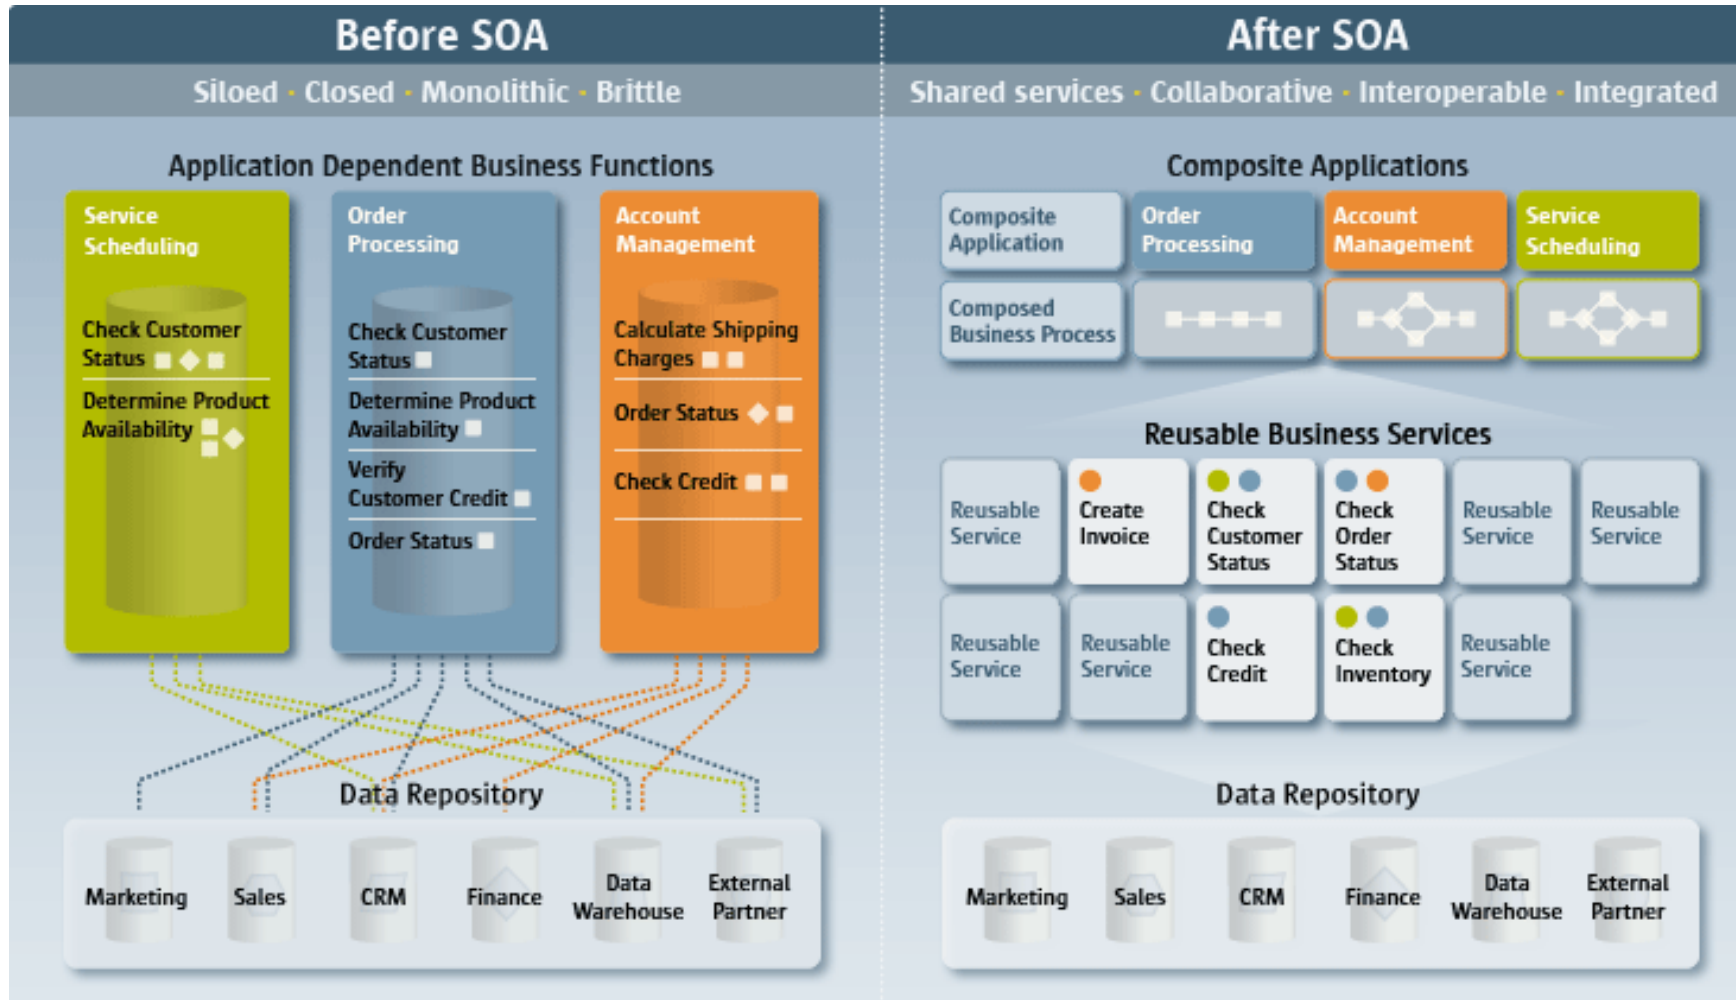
Before SOA

Siloed · Closed · Monolithic · Brittle

Application Dependent Business Functions

Service Scheduling

Check Customer Status

Determine Product Availability

Order Processing

Check Customer Status

Determine Product Availability

Verify Customer Credit

Order Status

Account Management

Calculate Shipping Charges

Order Status

Check Credit

Data Repository

Marketing

Sales

CRM

Finance

Data Warehouse

External Partner

After SOA

Shared services · Collaborative · Interoperable · Integrated

Composite Applications

Composite Application

Order Processing

Account Management

Service Scheduling

Composed Business Process

Reusable Business Services

Reusable Service

Create Invoice

Check Customer Status

Check Order Status

Reusable Service

Reusable Service

Reusable Service

Reusable Service

Check Credit

Check Inventory

Reusable Service

Data Repository

Marketing

Sales

CRM

Finance

Data Warehouse

External Partner